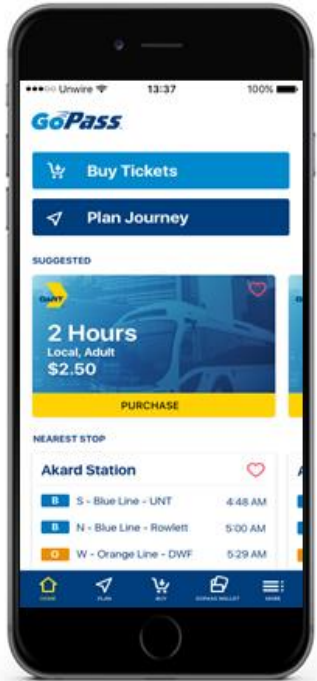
●●●○○ Unwire 13:37 100%

GoPass

Buy Tickets

Plan Journey

SUGGESTED

DART

2 Hours
Local, Adult
$2.50

PURCHASE

NEAREST STOP

Akard Station

B S - Blue Line - UNT 4:48 AM

B N - Blue Line - Rowlett 5:00 AM

O W - Orange Line - DWF 5:29 AM

HOME PLAN BUY GOPASS WALLET MORE